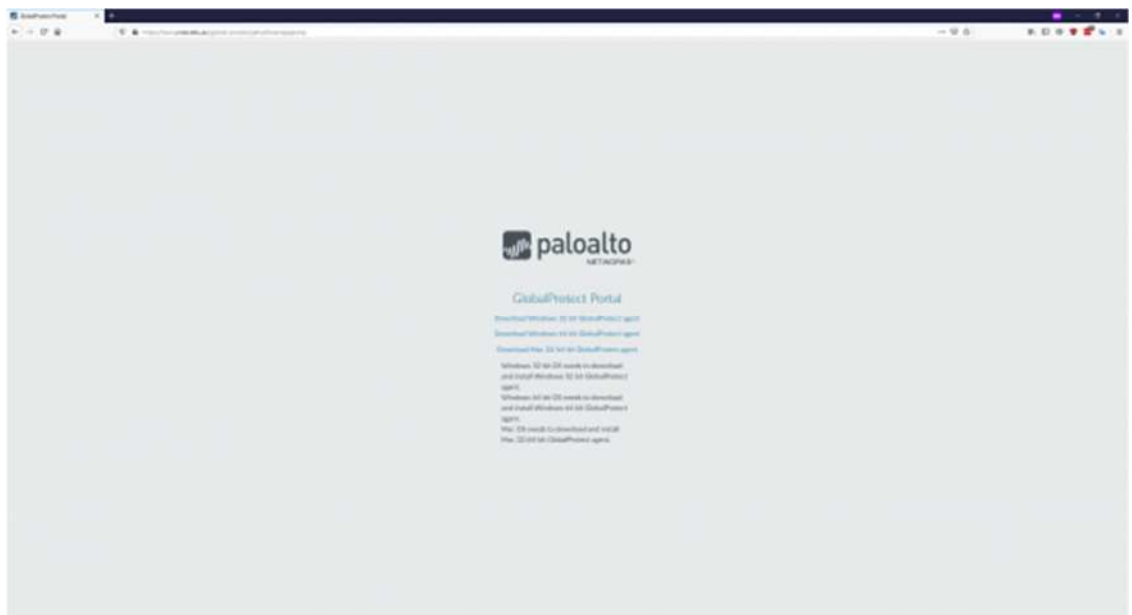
GlobalProtect Portal

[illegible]

paloalto
NETWORKS

GlobalProtect Portal

Download Windows 32 bit GlobalProtect agent

Download Windows 64 bit GlobalProtect agent

Download Mac 32/64 bit GlobalProtect agent

Windows 32 bit OS needs to download and install Windows 32 bit GlobalProtect agent.
Windows 64 bit OS needs to download and install Windows 64 bit GlobalProtect agent.
Mac OS needs to download and install Mac 32/64 bit GlobalProtect agent.